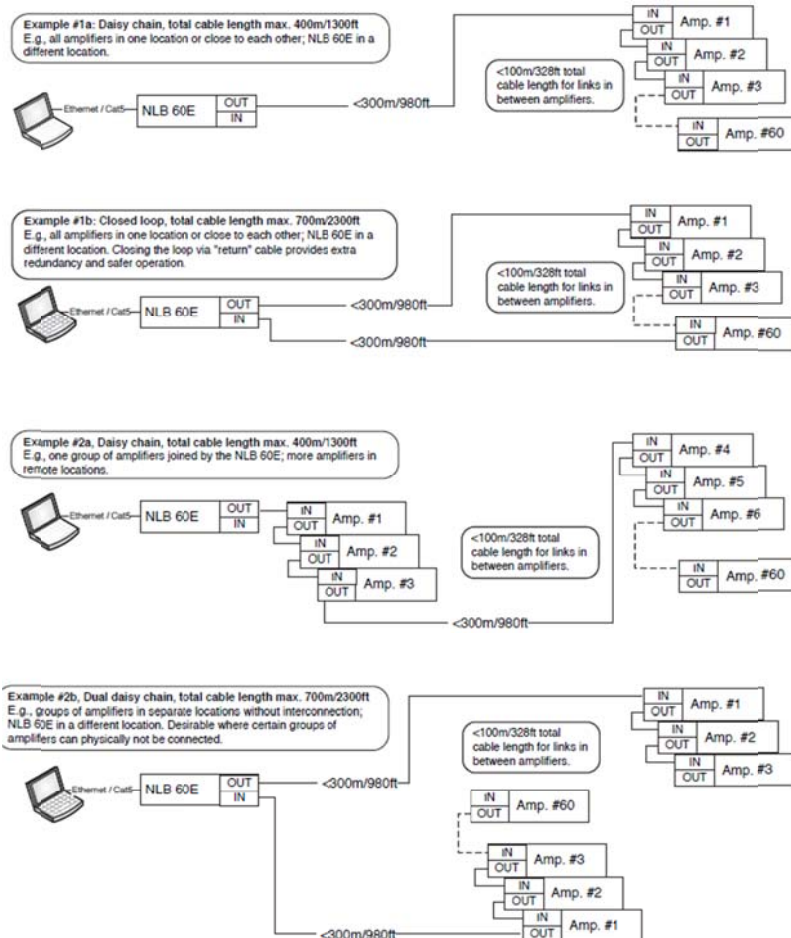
Example #1a: Daisy chain, total cable length max. 400m/1300ft
E.g., all amplifiers in one location or close to each other; NLB 60E in a different location.

Ethernet / Cat5
NLB 60E
OUT
IN
<300m/980ft
<100m/328ft total cable length for links in between amplifiers.
IN
OUT
Amp. #1
IN
OUT
Amp. #2
IN
OUT
Amp. #3
IN
OUT
Amp. #60

Example #1b: Closed loop, total cable length max. 700m/2300ft
E.g., all amplifiers in one location or close to each other; NLB 60E in a different location. Closing the loop via "return" cable provides extra redundancy and safer operation.

Ethernet / Cat5
NLB 60E
OUT
IN
<300m/980ft
<300m/980ft
<100m/328ft total cable length for links in between amplifiers.
IN
OUT
Amp. #1
IN
OUT
Amp. #2
IN
OUT
Amp. #3
IN
OUT
Amp. #60

Example #2a, Daisy chain, total cable length max. 400m/1300ft
E.g., one group of amplifiers joined by the NLB 60E; more amplifiers in remote locations.

Ethernet / Cat5
NLB 60E
OUT
IN
IN
OUT
Amp. #1
IN
OUT
Amp. #2
IN
OUT
Amp. #3
<100m/328ft total cable length for links in between amplifiers.
IN
OUT
Amp. #4
IN
OUT
Amp. #5
IN
OUT
Amp. #6
IN
OUT
Amp. #60
<300m/980ft

Example #2b, Dual daisy chain, total cable length max. 700m/2300ft
E.g., groups of amplifiers in separate locations without interconnection; NLB 60E in a different location. Desirable where certain groups of amplifiers can physically not be connected.

Ethernet / Cat5
NLB 60E
OUT
IN
<300m/980ft
<100m/328ft total cable length for links in between amplifiers.
IN
OUT
Amp. #1
IN
OUT
Amp. #2
IN
OUT
Amp. #3
IN
OUT
Amp. #60
IN
OUT
Amp. #3
IN
OUT
Amp. #2
IN
OUT
Amp. #1
<300m/980ft